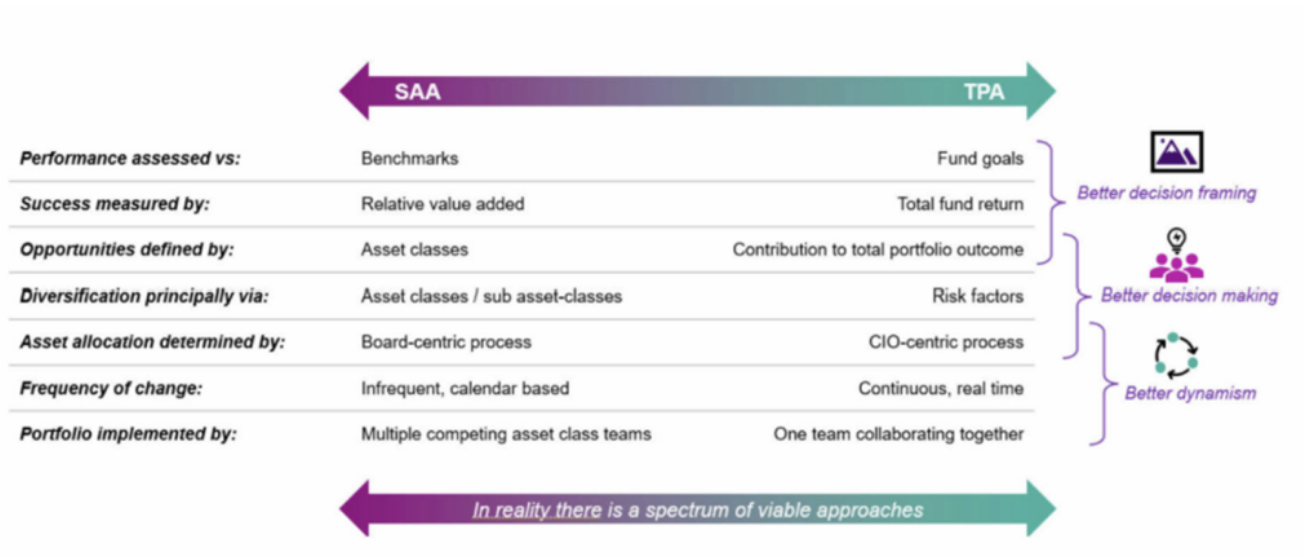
SAA TPA

| | | |
|---|---|---|
| Performance assessed vs: | Benchmarks | Fund goals |
| Success measured by: | Relative value added | Total fund return |
| Opportunities defined by: | Asset classes | Contribution to total portfolio outcome |
| Diversification principally via: | Asset classes / sub asset-classes | Risk factors |
| Asset allocation determined by: | Board-centric process | CIO-centric process |
| Frequency of change: | Infrequent, calendar based | Continuous, real time |
| Portfolio implemented by: | Multiple competing asset class teams | One team collaborating together |

Better decision framing

Better decision making

Better dynamism

In reality there is a spectrum of viable approaches